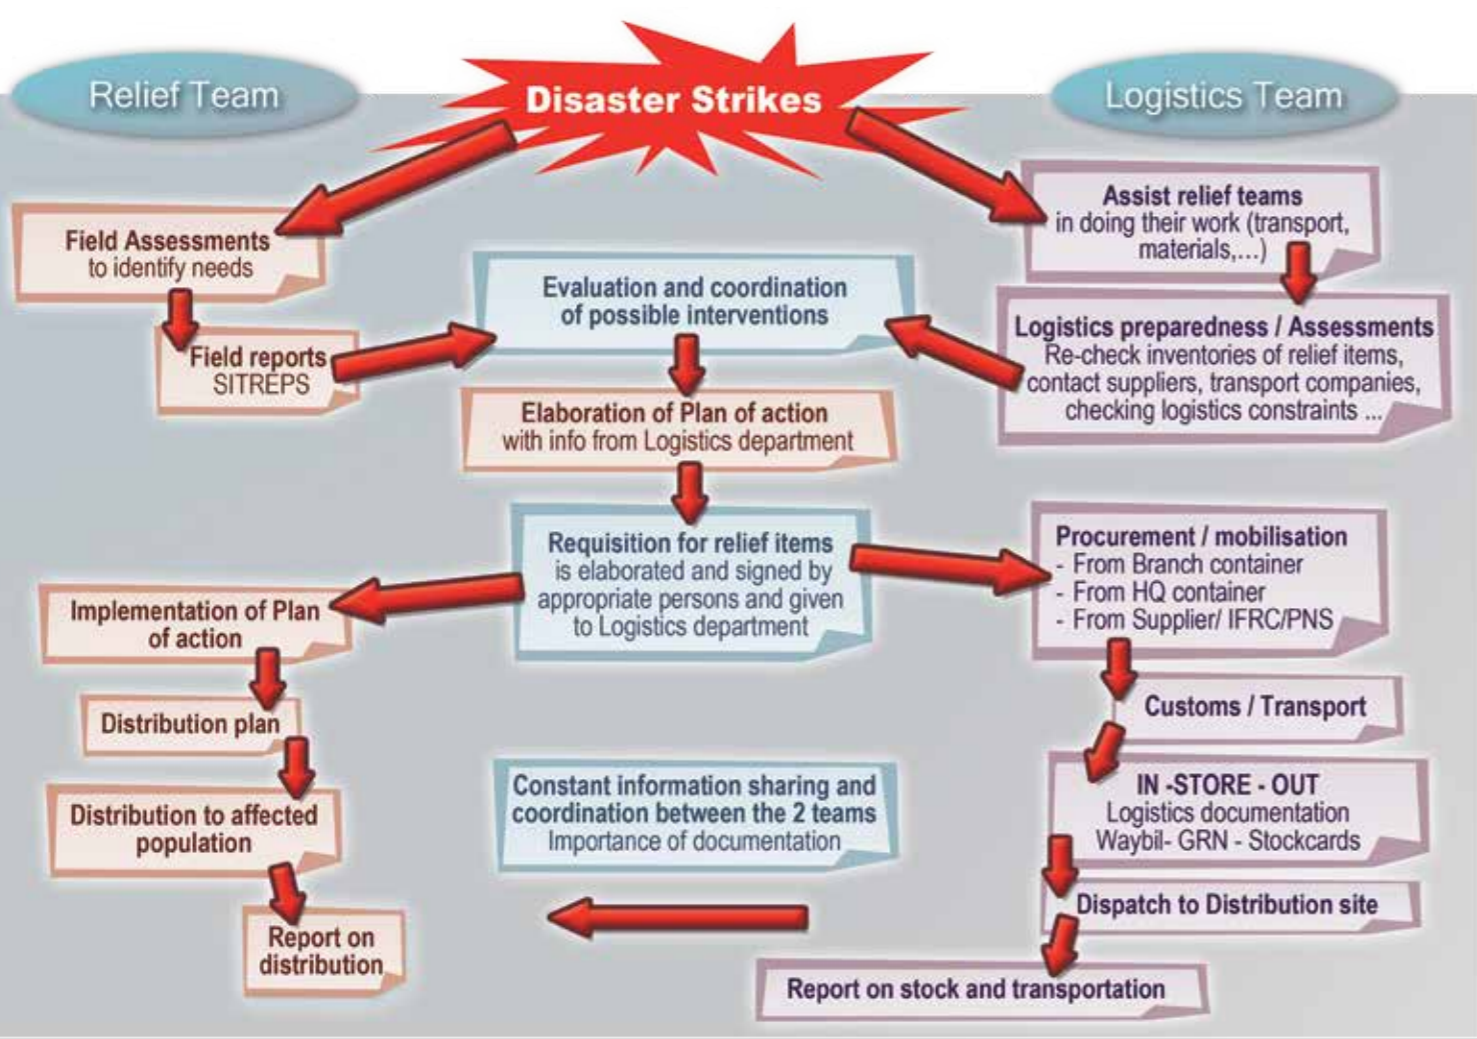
Relief Team

Disaster Strikes

Logistics Team

Field Assessments to identify needs

Field reports SITREPS

Evaluation and coordination of possible interventions

Assist relief teams in doing their work (transport, materials,...)

Logistics preparedness / Assessments Re-check inventories of relief items, contact suppliers, transport companies, checking logistics constraints ...

Elaboration of Plan of action with info from Logistics department

Requisition for relief items is elaborated and signed by appropriate persons and given to Logistics department

Procurement / mobilisation
- From Branch container
- From HQ container
- From Supplier/ IFRC/PNS

Implementation of Plan of action

Distribution plan

Distribution to affected population

Report on distribution

Constant information sharing and coordination between the 2 teams Importance of documentation

Customs / Transport

IN -STORE - OUT Logistics documentation Waybil- GRN - Stockcards

Dispatch to Distribution site

Report on stock and transportation